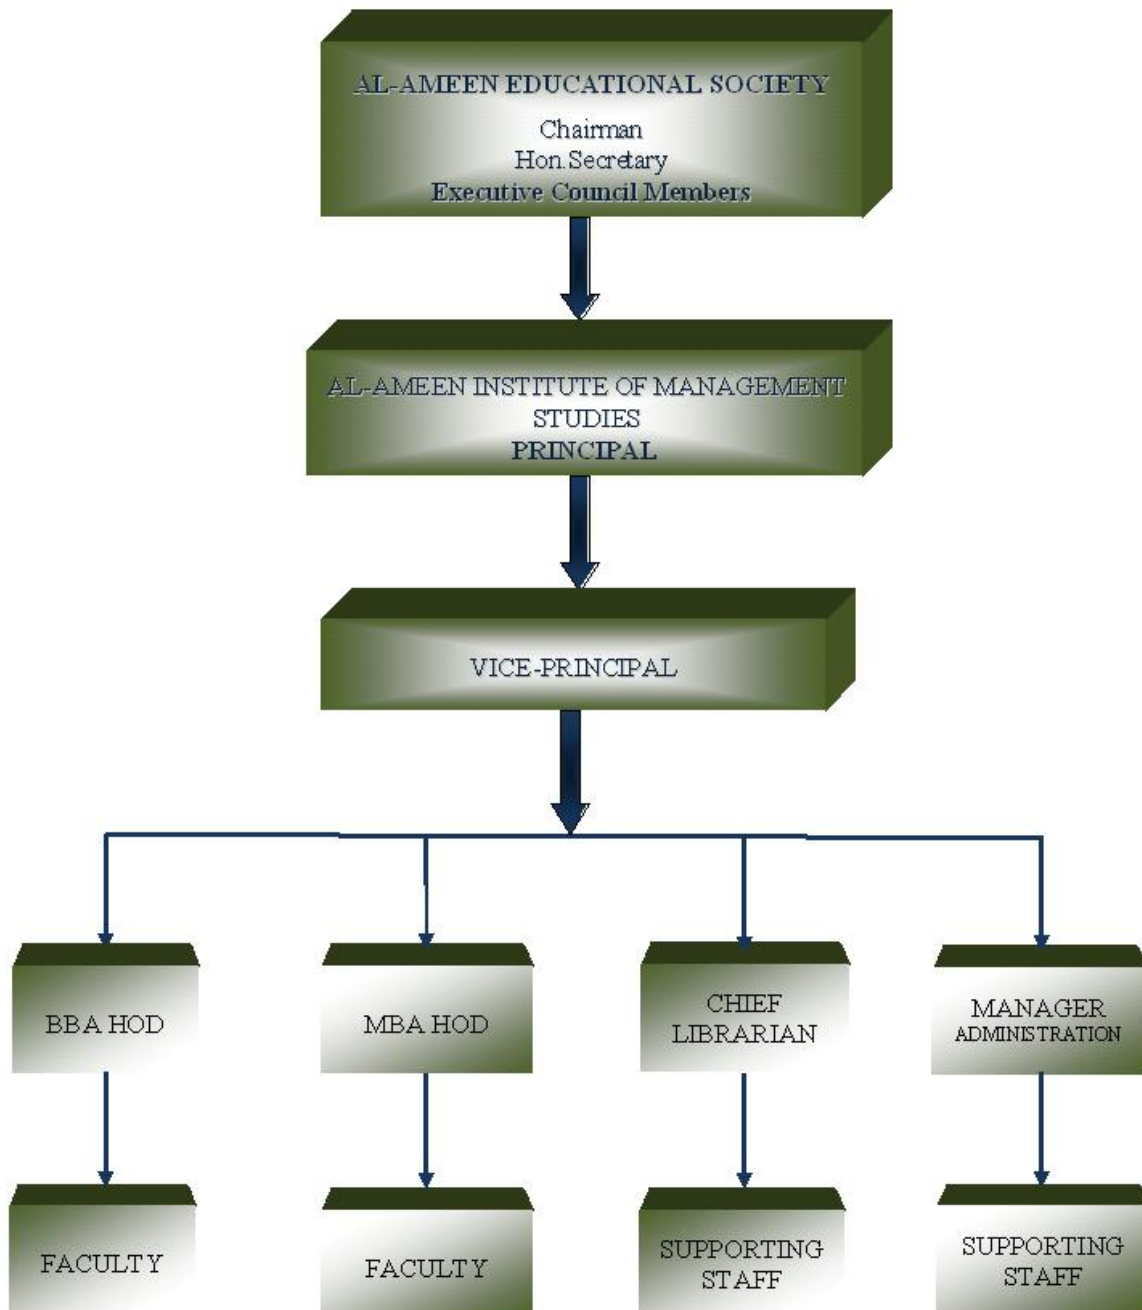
AL-AMEEN EDUCATIONAL SOCIETY
Chairman
Hon.Secretary
Executive Council Members

AL-AMEEN INSTITUTE OF MANAGEMENT STUDIES
PRINCIPAL

VICE-PRINCIPAL

BBA HOD

MBA HOD

CHIEF LIBRARIAN

MANAGER ADMINISTRATION

FACULTY

FACULTY

SUPPORTING STAFF

SUPPORTING STAFF